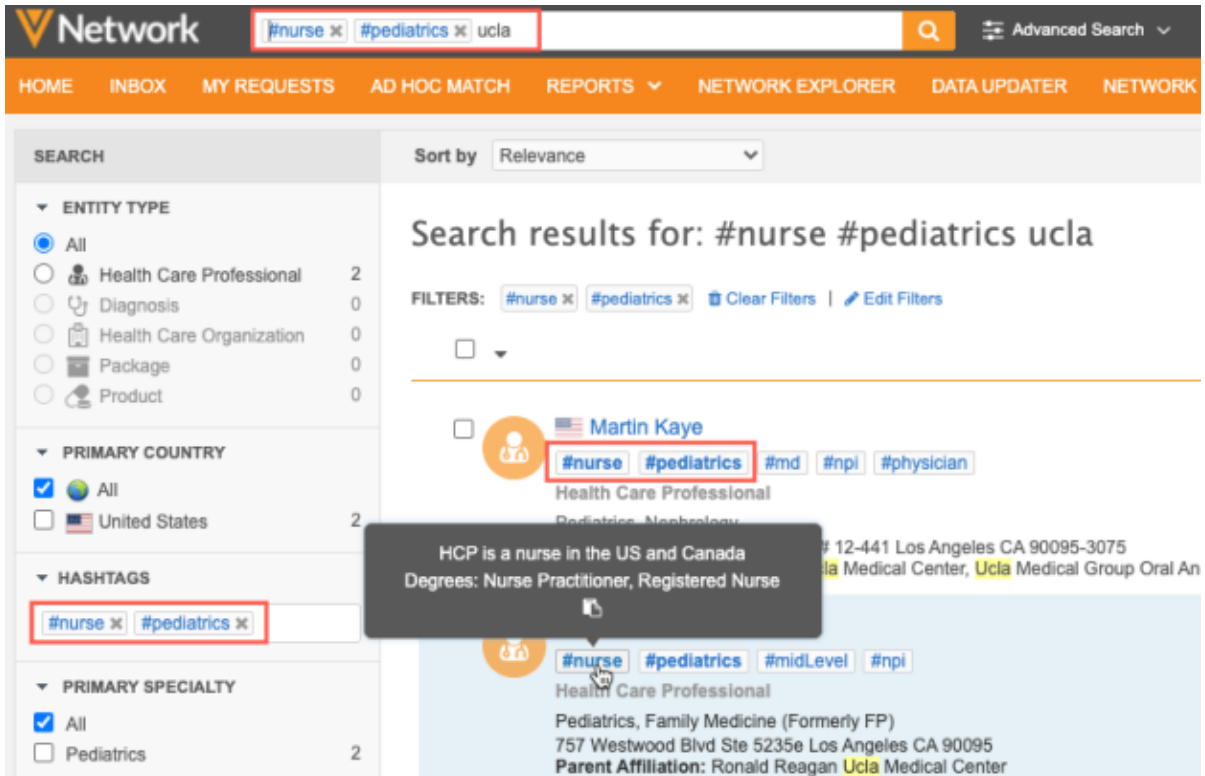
Network #nurse × #pediatrics × ucla Advanced Search

HOME INBOX MY REQUESTS AD HOC MATCH REPORTS NETWORK EXPLORER DATA UPDATER NETWORK

SEARCH

ENTITY TYPE
All
Health Care Professional 2
Diagnosis 0
Health Care Organization 0
Package 0
Product 0

PRIMARY COUNTRY
All
United States 2

HASHTAGS
#nurse × #pediatrics ×

PRIMARY SPECIALTY
All
Pediatrics 2

Sort by Relevance

Search results for: #nurse #pediatrics ucla

FILTERS: #nurse × #pediatrics × Clear Filters | Edit Filters

Martin Kaye
#nurse #pediatrics #md #npi #physician
Health Care Professional
Pediatrics, Nephrology
# 12-441 Los Angeles CA 90095-3075
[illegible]la Medical Center, Ucla Medical Group Oral An

HCP is a nurse in the US and Canada
Degrees: Nurse Practitioner, Registered Nurse

#nurse #pediatrics #midLevel #npi
Health Care Professional
Pediatrics, Family Medicine (Formerly FP)
757 Westwood Blvd Ste 5235e Los Angeles CA 90095
Parent Affiliation: Ronald Reagan Ucla Medical Center